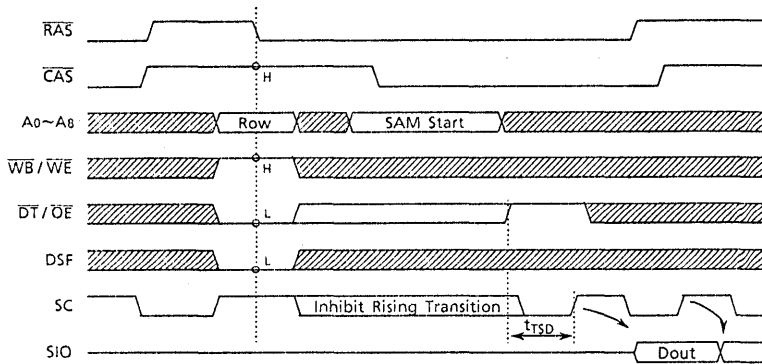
$\overline{RAS}$

$\overline{CAS}$

H

$A_0 \sim A_8$

Row

SAM Start

$\overline{WB}$ / $\overline{WE}$

H

$\overline{DT}$ / $\overline{OE}$

L

DSF

L

SC

Inhibit Rising Transition

$t_{TSD}$

SIO

Dout